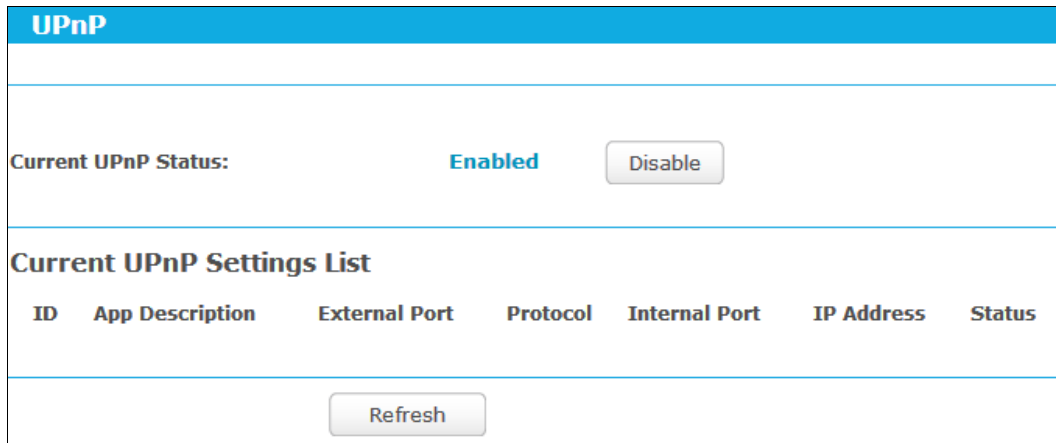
UPnP

Current UPnP Status: Enabled Disable

Current UPnP Settings List

| ID | App Description | External Port | Protocol | Internal Port | IP Address | Status |
|---|---|---|---|---|---|---|

Refresh